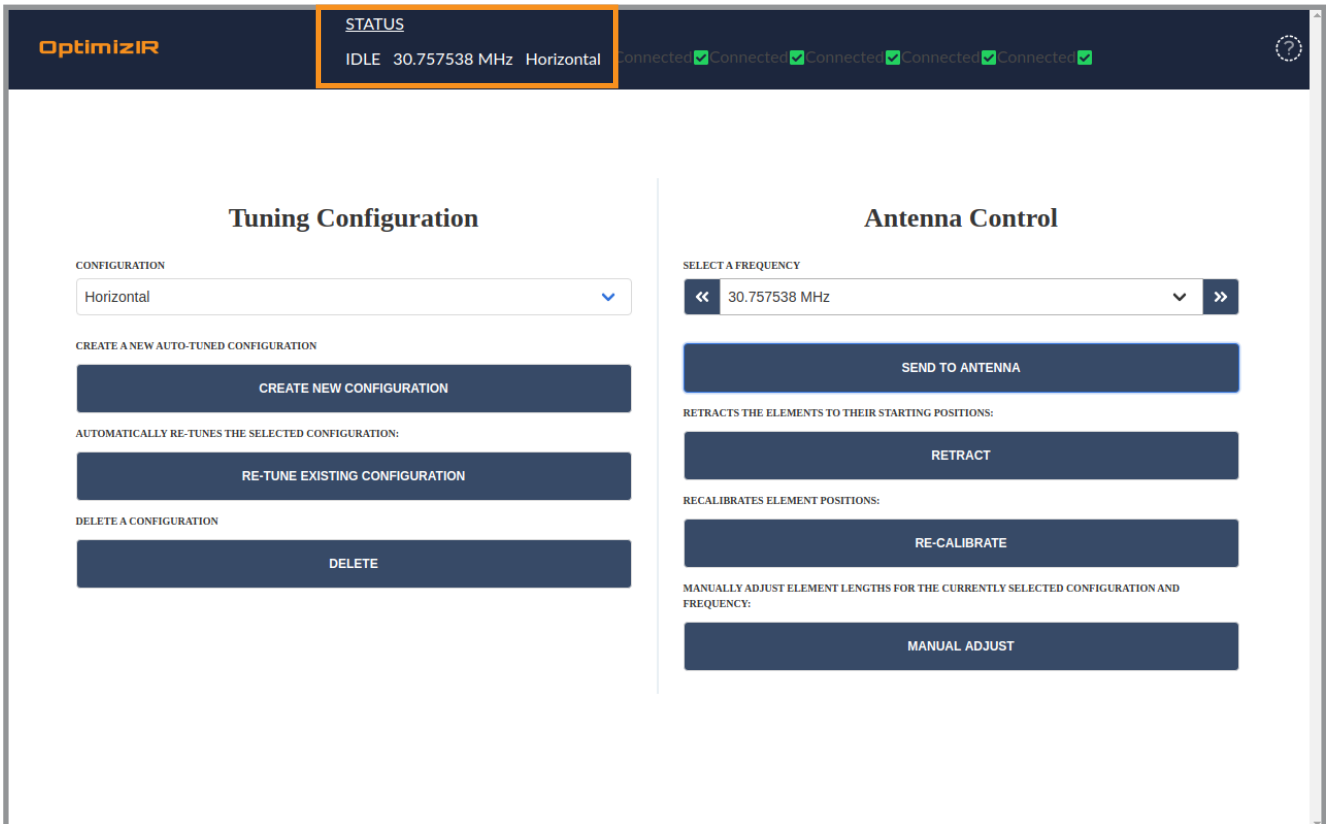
OptimizIR

STATUS

IDLE 30.757538 MHz Horizontal

Connected Connected Connected Connected Connected

?

Tuning Configuration

CONFIGURATION

Horizontal

CREATE A NEW AUTO-TUNED CONFIGURATION

CREATE NEW CONFIGURATION

AUTOMATICALLY RE-TUNES THE SELECTED CONFIGURATION:

RE-TUNE EXISTING CONFIGURATION

DELETE A CONFIGURATION

DELETE

Antenna Control

SELECT A FREQUENCY

«

30.757538 MHz

»

SEND TO ANTENNA

RETRACTS THE ELEMENTS TO THEIR STARTING POSITIONS:

RETRACT

RECALIBRATES ELEMENT POSITIONS:

RE-CALIBRATE

MANUALLY ADJUST ELEMENT LENGTHS FOR THE CURRENTLY SELECTED CONFIGURATION AND FREQUENCY:

MANUAL ADJUST